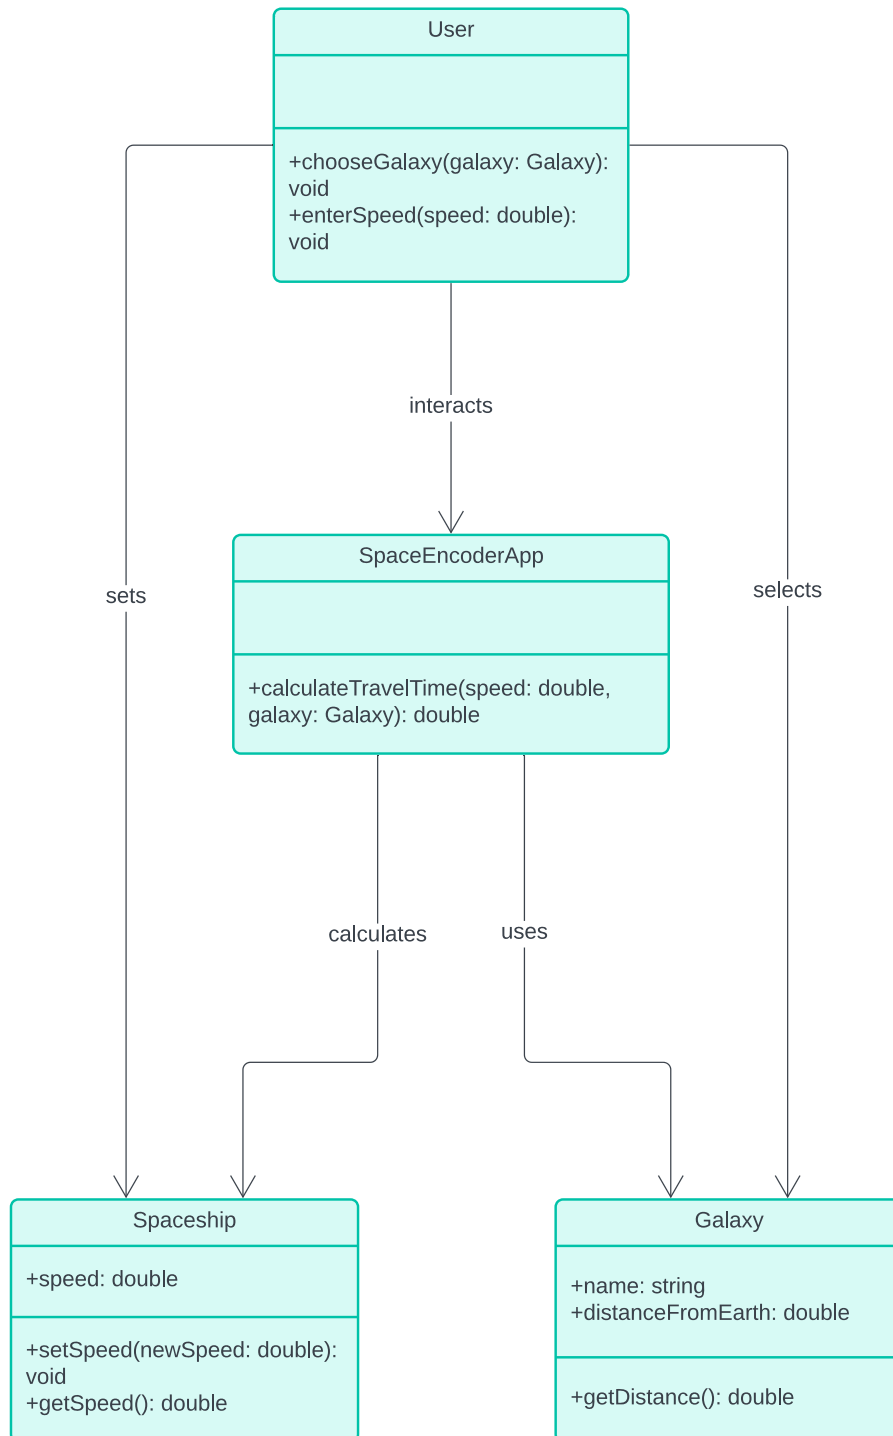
User

+chooseGalaxy(galaxy: Galaxy): void
+enterSpeed(speed: double): void

interacts

sets

selects

SpaceEncoderApp

+calculateTravelTime(speed: double, galaxy: Galaxy): double

calculates

uses

Spaceship

+speed: double

+setSpeed(newSpeed: double): void
+getSpeed(): double

Galaxy

+name: string
+distanceFromEarth: double

+getDistance(): double